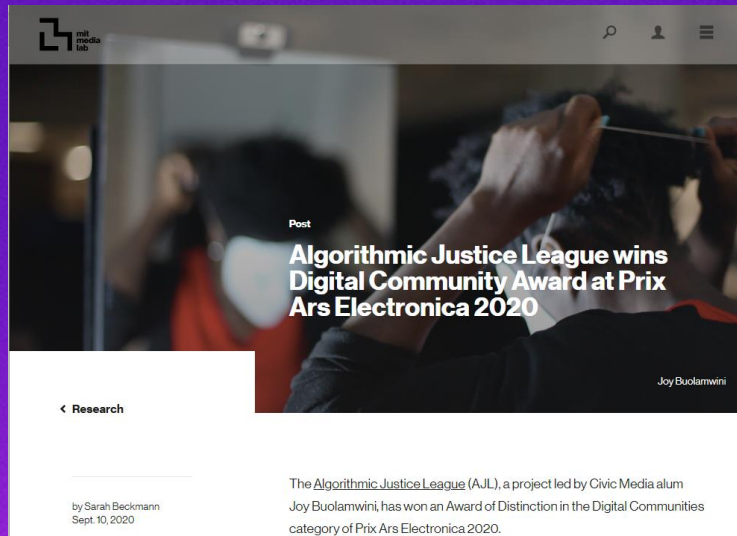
mit media lab

Post

Algorithmic Justice League wins Digital Community Award at Prix Ars Electronica 2020

Joy Buolamwini

‹ Research

by Sarah Beckmann
Sept. 10, 2020

The Algorithmic Justice League (AJL), a project led by Civic Media alum Joy Buolamwini, has won an Award of Distinction in the Digital Communities category of Prix Ars Electronica 2020.